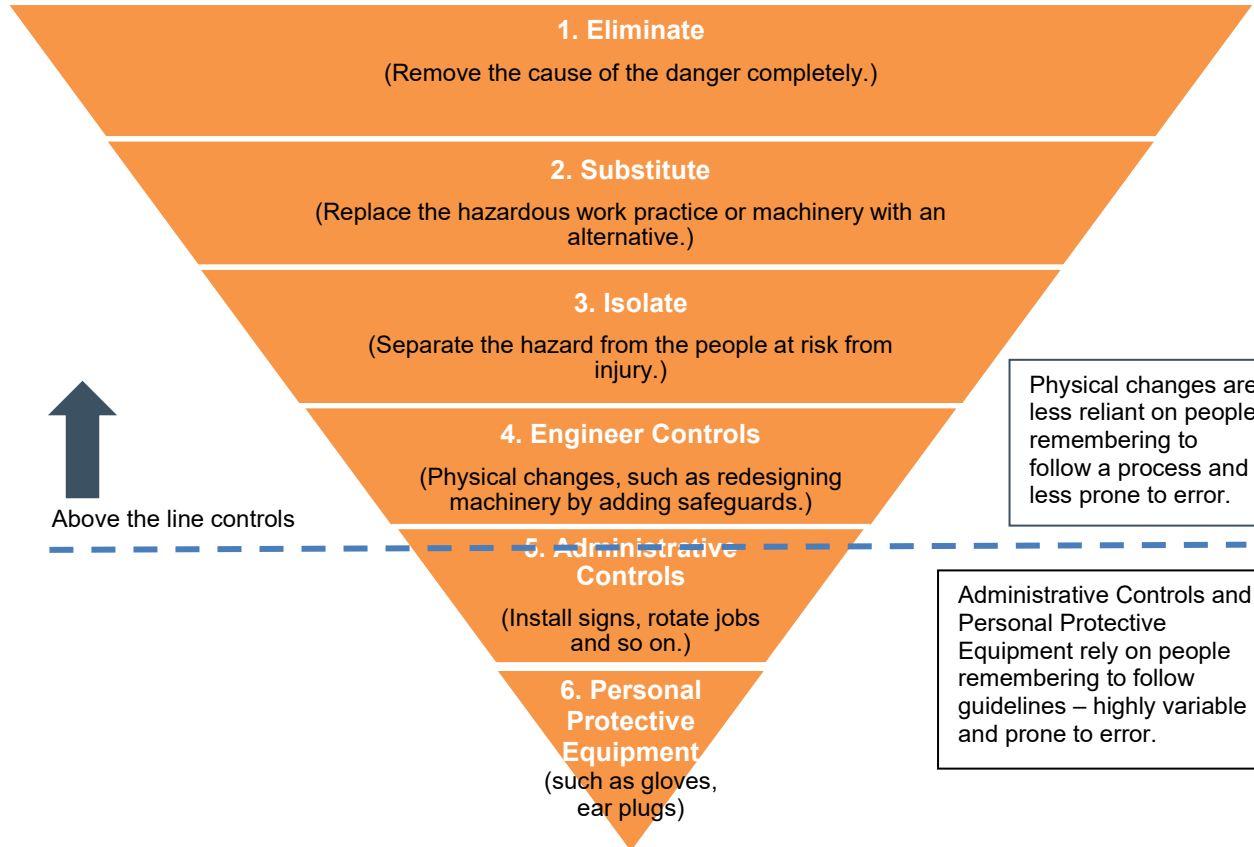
1. Eliminate

(Remove the cause of the danger completely.)

2. Substitute

(Replace the hazardous work practice or machinery with an alternative.)

3. Isolate

(Separate the hazard from the people at risk from injury.)

4. Engineer Controls

(Physical changes, such as redesigning machinery by adding safeguards.)

5. Administrative Controls

(Install signs, rotate jobs and so on.)

6. Personal Protective Equipment

(such as gloves, ear plugs)

Above the line controls

Physical changes are less reliant on people remembering to follow a process and less prone to error.

Administrative Controls and Personal Protective Equipment rely on people remembering to follow guidelines – highly variable and prone to error.